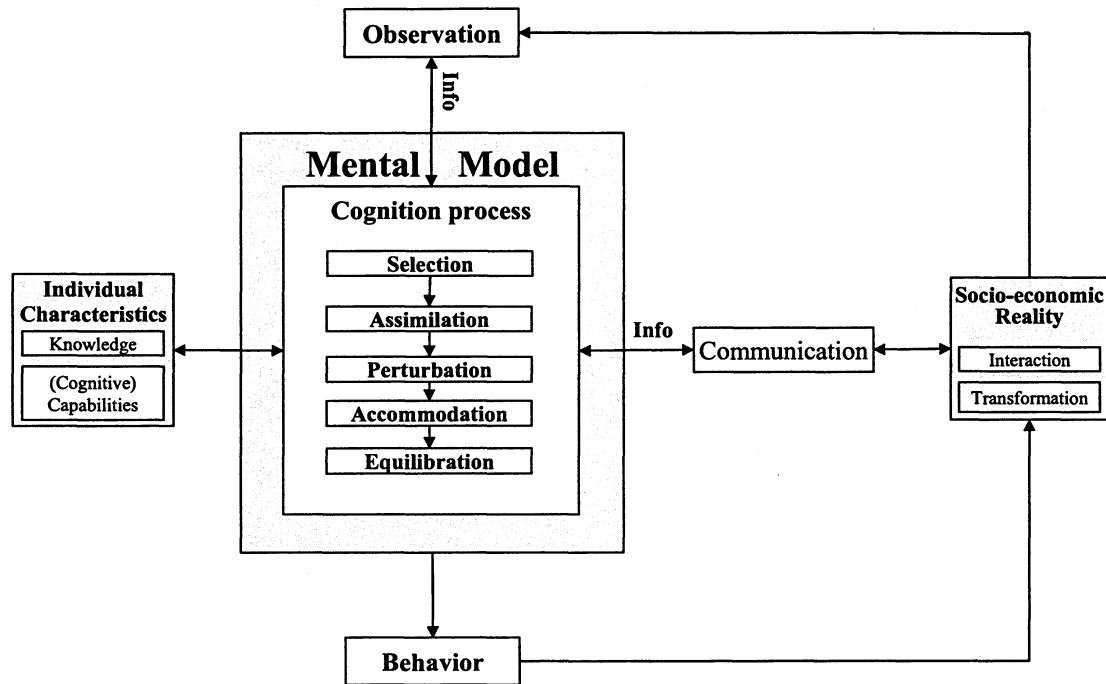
Observation

Info

Mental Model

Cognition process

Selection

Assimilation

Perturbation

Accommodation

Equilibration

Individual Characteristics

Knowledge

(Cognitive) Capabilities

Info

Communication

Socio-economic Reality

Interaction

Transformation

Behavior